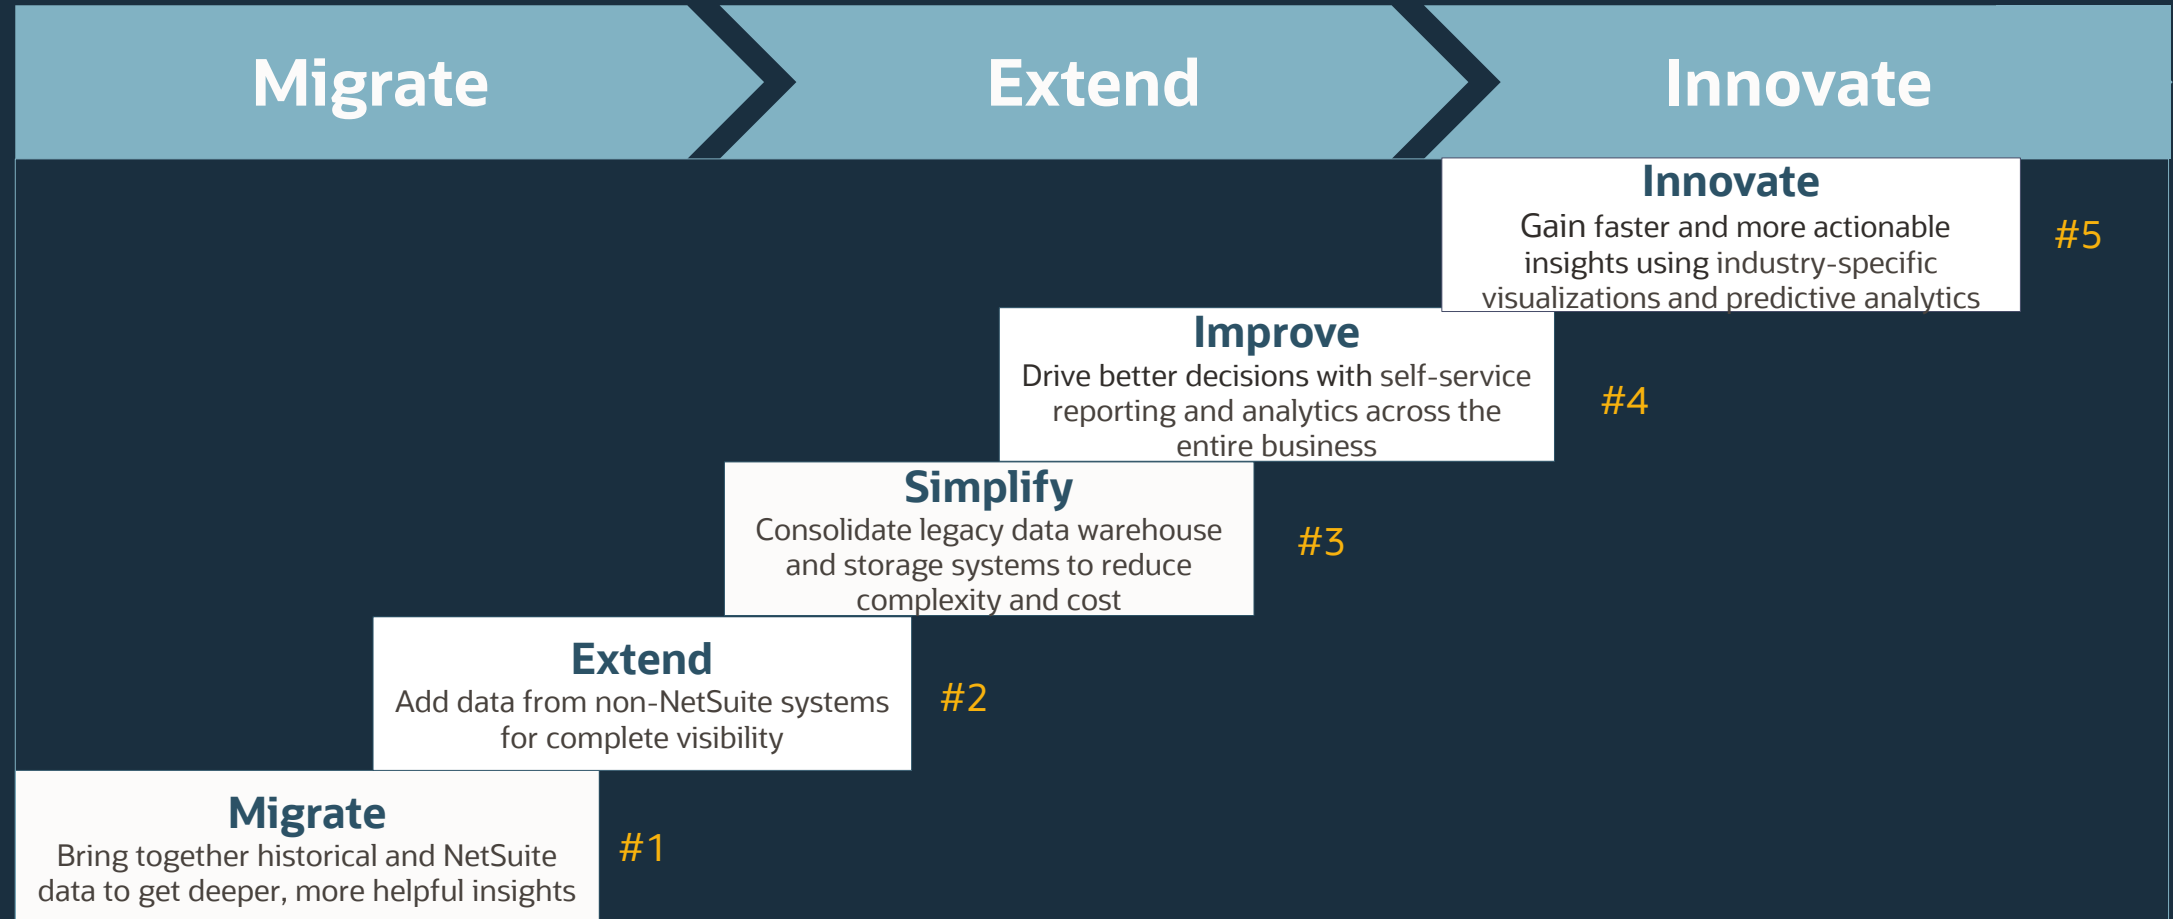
Migrate

Extend

Innovate

Innovate
Gain faster and more actionable insights using industry-specific visualizations and predictive analytics

#5

Improve
Drive better decisions with self-service reporting and analytics across the entire business

#4

Simplify
Consolidate legacy data warehouse and storage systems to reduce complexity and cost

#3

Extend
Add data from non-NetSuite systems for complete visibility

#2

Migrate
Bring together historical and NetSuite data to get deeper, more helpful insights

#1